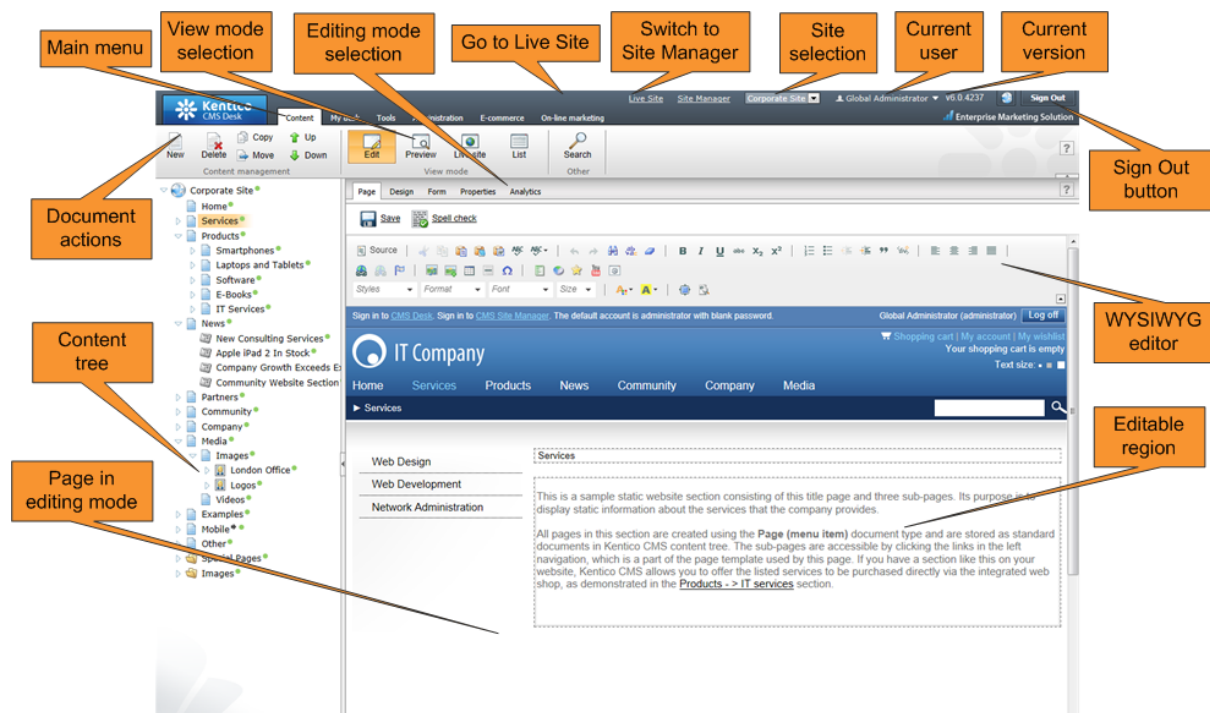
Main menu

View mode selection

Editing mode selection

Go to Live Site

Switch to Site Manager

Site selection

Current user

Current version

Live Site Site Manager Corporate Site Global Administrator v6.0.4237 Sign Out

Kentico CMS Desk

Content My Desk Tools Administration E-commerce On-line marketing

Enterprise Marketing Solution

New Delete Copy Move Up Down

Content management

Edit Preview Live site List

View mode

Search

Other

Sign Out button

Document actions

Corporate Site
Home
Services
Products
Smartphones
Laptops and Tablets
Software
E-Books
IT Services
News
New Consulting Services
Apple iPad 2 In Stock
Company Growth Exceeds E
Community Website Section
Partners
Community
Company
Media
Images
London Office
Logos
Videos
Examples
Mobile
Other
Special Pages
Images

Page Design Form Properties Analytics

Save Spell check

Source

Styles Format Font Size

Content tree

WYSIWYG editor

Sign in to CMS Desk. Sign in to CMS Site Manager. The default account is administrator with blank password.

Global Administrator (administrator) Log off

IT Company

Shopping cart | My account | My wishlist

Your shopping cart is empty

Text size:

Home Services Products News Community Company Media

► Services

Editable region

Page in editing mode

Web Design

Web Development

Network Administration

Services

This is a sample static website section consisting of this title page and three sub-pages. Its purpose is to display static information about the services that the company provides.

All pages in this section are created using the Page (menu item) document type and are stored as standard documents in Kentico CMS content tree. The sub-pages are accessible by clicking the links in the left navigation, which is a part of the page template used by this page. If you have a section like this on your website, Kentico CMS allows you to offer the listed services to be purchased directly via the integrated web shop, as demonstrated in the Products - > IT services section.